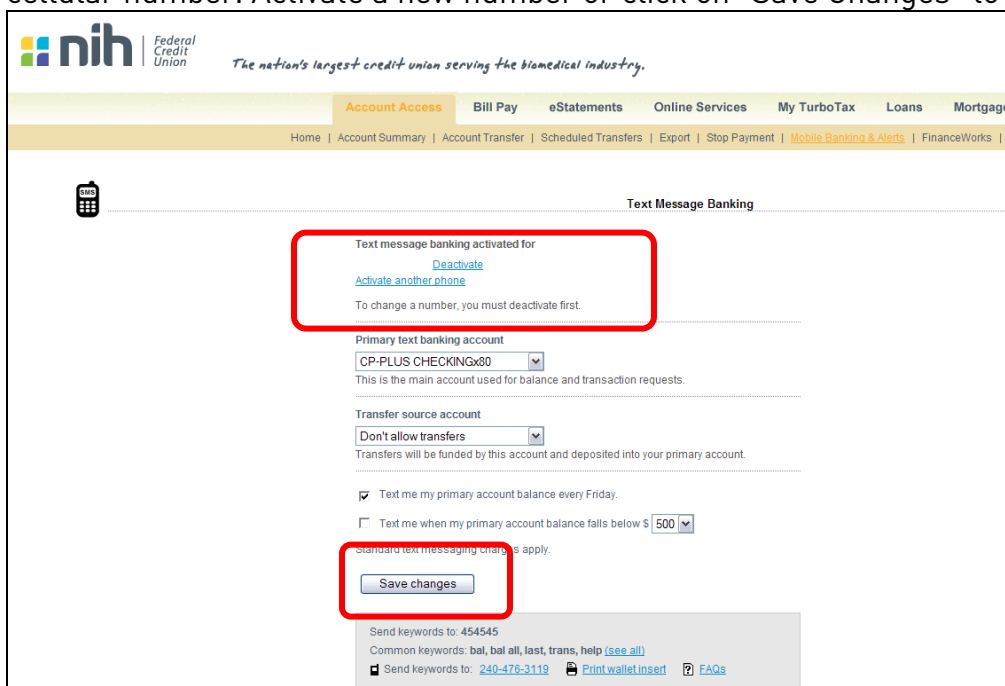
cellular number. Activate a new number or click on "Save Changes" to

nih Federal Credit Union

The nation's largest credit union serving the biomedical industry.

Account Access | Bill Pay | eStatements | Online Services | My TurboTax | Loans | Mortgage

Home | Account Summary | Account Transfer | Scheduled Transfers | Export | Stop Payment | Mobile Banking & Alerts | FinanceWorks |

SMS

Text Message Banking

Text message banking activated for

Deactivate

Activate another phone

To change a number, you must deactivate first.

Primary text banking account

CP-PLUS CHECKINGx80

This is the main account used for balance and transaction requests.

Transfer source account

Don't allow transfers

Transfers will be funded by this account and deposited into your primary account.

Text me my primary account balance every Friday.

Text me when my primary account balance falls below $ 500

Standard text messaging charg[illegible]s apply.

Save changes

Send keywords to: 454545

Common keywords: bal, bal all, last, trans, help (see all)

Send keywords to: 240-476-3119 Print wallet insert FAQs